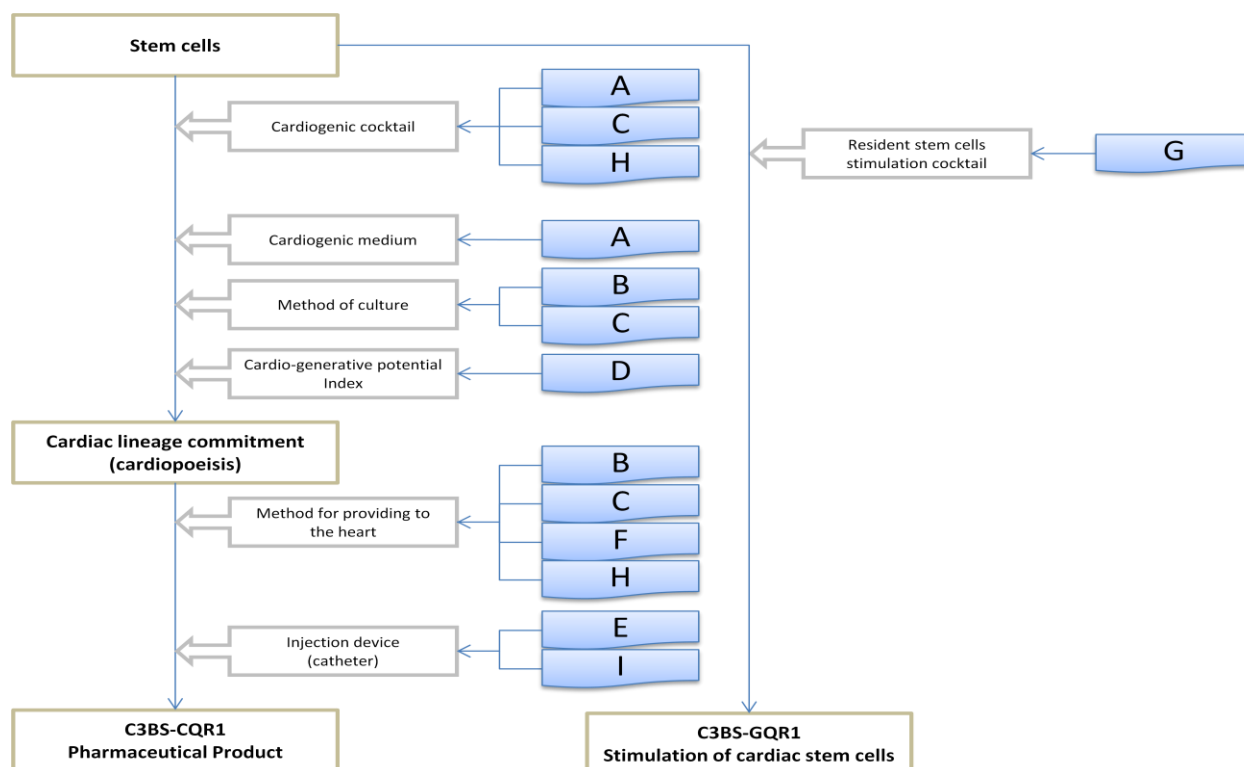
Stem cells

Cardiogenic cocktail

A

C

H

Resident stem cells stimulation cocktail

G

Cardiogenic medium

A

Method of culture

B

C

Cardio-generative potential Index

D

Cardiac lineage commitment (cardiopoeisis)

Method for providing to the heart

B

C

F

H

Injection device (catheter)

E

I

C3BS-CQR1
Pharmaceutical Product

C3BS-GQR1
Stimulation of cardiac stem cells